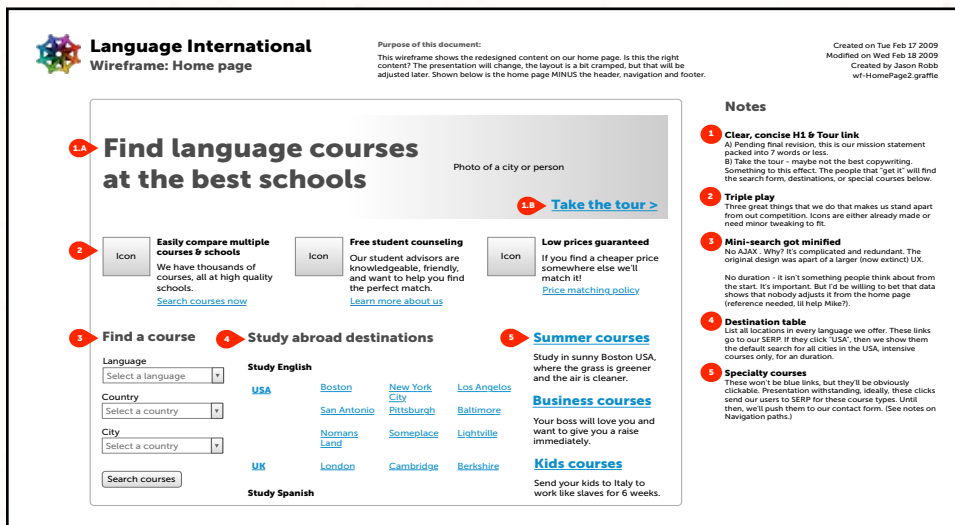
Language International
Wireframe: Home page

Purpose of this document:
This wireframe shows the redesigned content on our home page. Is this the right content? The presentation will change, the layout is a bit cramped, but that will be adjusted later. Shown below is the home page MINUS the header, navigation and footer.

Created on Tue Feb 17 2009
Modified on Wed Feb 18 2009
Created by Jason Robb
wf-HomePage2.graffle

1.A
Find language courses at the best schools

Photo of a city or person

1.B
Take the tour >

2
Icon
Easily compare multiple courses & schools
We have thousands of courses, all at high quality schools.
Search courses now

Icon
Free student counseling
Our student advisors are knowledgeable, friendly, and want to help you find the perfect match.
Learn more about us

Icon
Low prices guaranteed
If you find a cheaper price somewhere else we'll match it!
Price matching policy

3
Find a course
Language
Select a language
Country
Select a country
City
Select a country
Search courses

4
Study abroad destinations
Study English

| USA | Boston | New York City | Los Angelos |
|---|---|---|---|
| | San Antonio | Pittsburgh | Baltimore |
| | Nomans Land | Someplace | Lightville |
| UK | London | Cambridge | Berkshire |

Study Spanish

5
Summer courses
Study in sunny Boston USA, where the grass is greener and the air is cleaner.

Business courses
Your boss will love you and want to give you a raise immediately.

Kids courses
Send your kids to Italy to work like slaves for 6 weeks.

Notes

1
Clear, concise H1 & Tour link
A) Pending final revision, this is our mission statement packed into 7 words or less.
B) Take the tour - maybe not the best copywriting. Something to this effect. The people that "get it" will find the search form, destinations, or special courses below.

2
Triple play
Three great things that we do that makes us stand apart from out competition. Icons are either already made or need minor tweaking to fit.

3
Mini-search got minified
No AJAX . Why? It's complicated and redundant. The original design was apart of a larger (now extinct) UX.

No duration - it isn't something people think about from the start. It's important. But I'd be willing to bet that data shows that nobody adjusts it from the home page (reference needed, lil help Mike?).

4
Destination table
List all locations in every language we offer. These links go to our SERP. If they click "USA", then we show them the default search for all cities in the USA, intensive courses only, for an duration.

5
Specialty courses
These won't be blue links, but they'll be obviously clickable. Presentation withstanding, ideally, these clicks send our users to SERP for these course types. Until then, we'll push them to our contact form. (See notes on Navigation paths.)